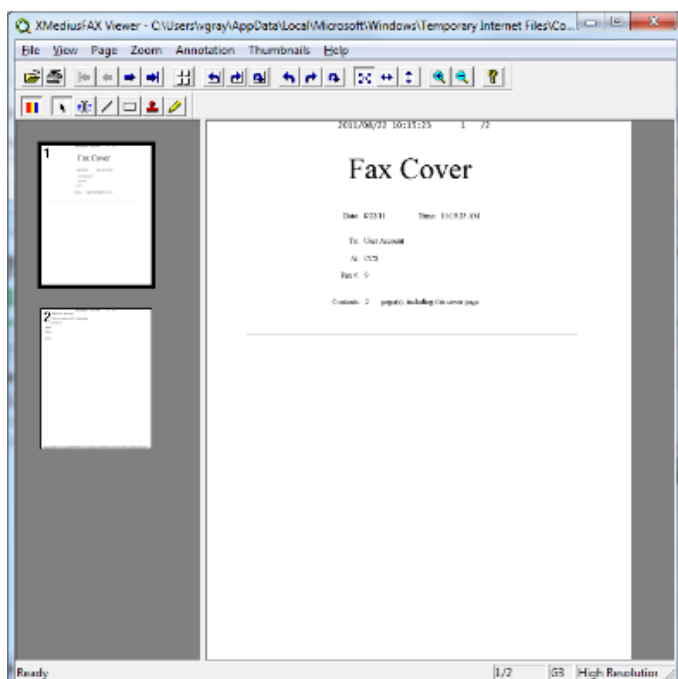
XMediusFAX Viewer - C:\Users\vgray\AppData\Local\Microsoft\Windows\Temporary Internet Files\Co...

File View Page Zoom Annotation Thumbnails Help

1

Fax Cover

2

2011/08/22 10:15:23 1 /2

Fax Cover

Date: 8/22/11 Time: 10:15:23 AM

To: User Account

At: CCS

Fax #: 9

Contents: 2 page(s), including this cover page

Ready 1/2 G3 High Resolution